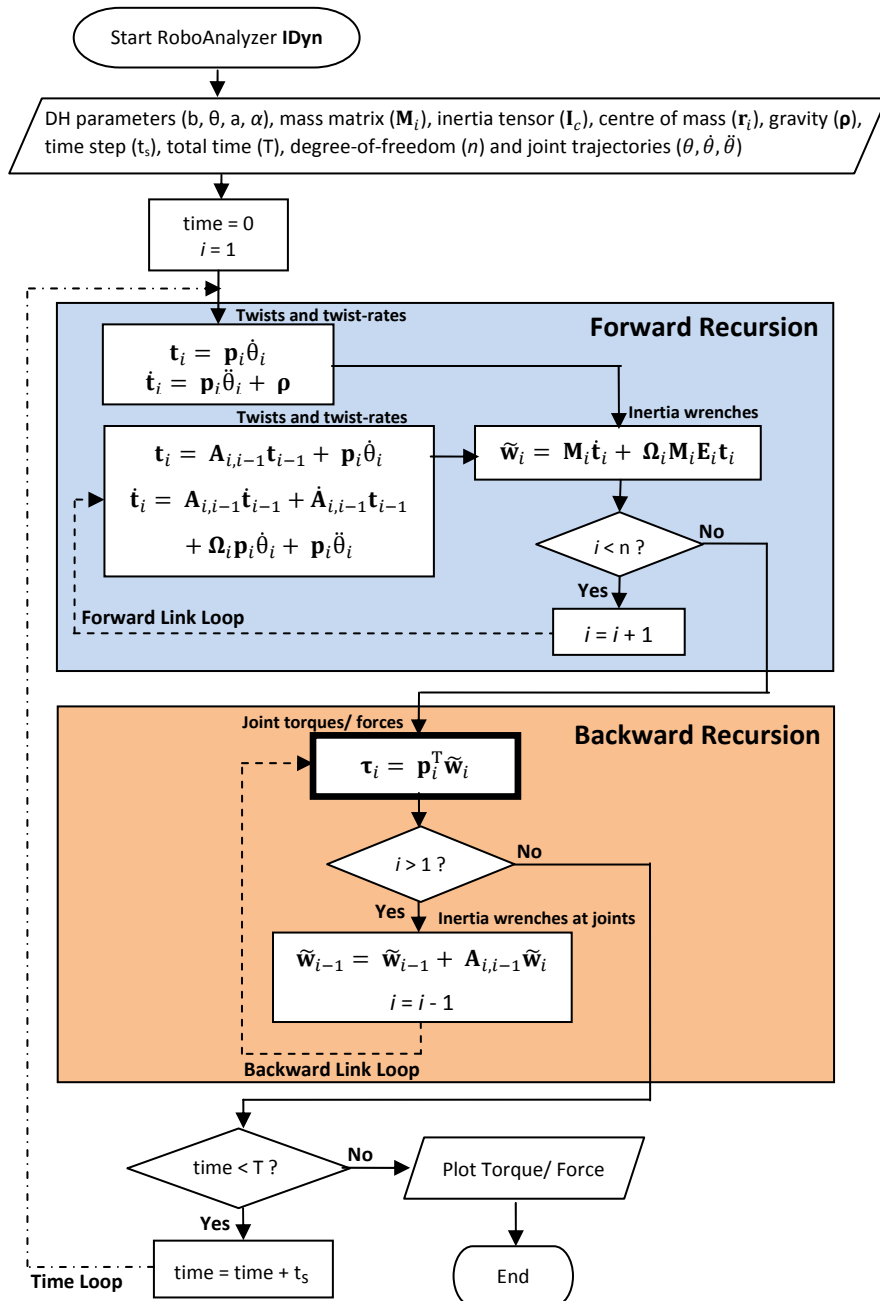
Start RoboAnalyzer **IDyn**

DH parameters (b, θ, a, $\alpha$), mass matrix ($\mathbf{M}_i$), inertia tensor ($\mathbf{I}_c$), centre of mass ($\mathbf{r}_i$), gravity ($\boldsymbol{\rho}$), time step ($t_s$), total time (T), degree-of-freedom ($n$) and joint trajectories ($\theta, \dot{\theta}, \ddot{\theta}$)

time = 0
$i$ = 1

Forward Recursion

Twists and twist-rates

$\mathbf{t}_i = \mathbf{p}_i\dot{\theta}_i$
$\dot{\mathbf{t}}_i = \mathbf{p}_i\ddot{\theta}_i + \boldsymbol{\rho}$

Twists and twist-rates

$\mathbf{t}_i = \mathbf{A}_{i,i-1}\mathbf{t}_{i-1} + \mathbf{p}_i\dot{\theta}_i$
$\dot{\mathbf{t}}_i = \mathbf{A}_{i,i-1}\dot{\mathbf{t}}_{i-1} + \dot{\mathbf{A}}_{i,i-1}\mathbf{t}_{i-1} + \boldsymbol{\Omega}_i\mathbf{p}_i\dot{\theta}_i + \mathbf{p}_i\ddot{\theta}_i$

Inertia wrenches

$\widetilde{\mathbf{w}}_i = \mathbf{M}_i\dot{\mathbf{t}}_i + \boldsymbol{\Omega}_i\mathbf{M}_i\mathbf{E}_i\mathbf{t}_i$

$i$ < n ?

No

Yes

Forward Link Loop

$i$ = $i$ + 1

Backward Recursion

Joint torques/ forces

$\boldsymbol{\tau}_i = \mathbf{p}_i^{\mathrm{T}}\widetilde{\mathbf{w}}_i$

$i$ > 1 ?

No

Yes

Inertia wrenches at joints

$\widetilde{\mathbf{w}}_{i-1} = \widetilde{\mathbf{w}}_{i-1} + \mathbf{A}_{i,i-1}\widetilde{\mathbf{w}}_i$
$i$ = $i$ - 1

Backward Link Loop

time < T ?

No

Plot Torque/ Force

Yes

time = time + $t_s$

Time Loop

End